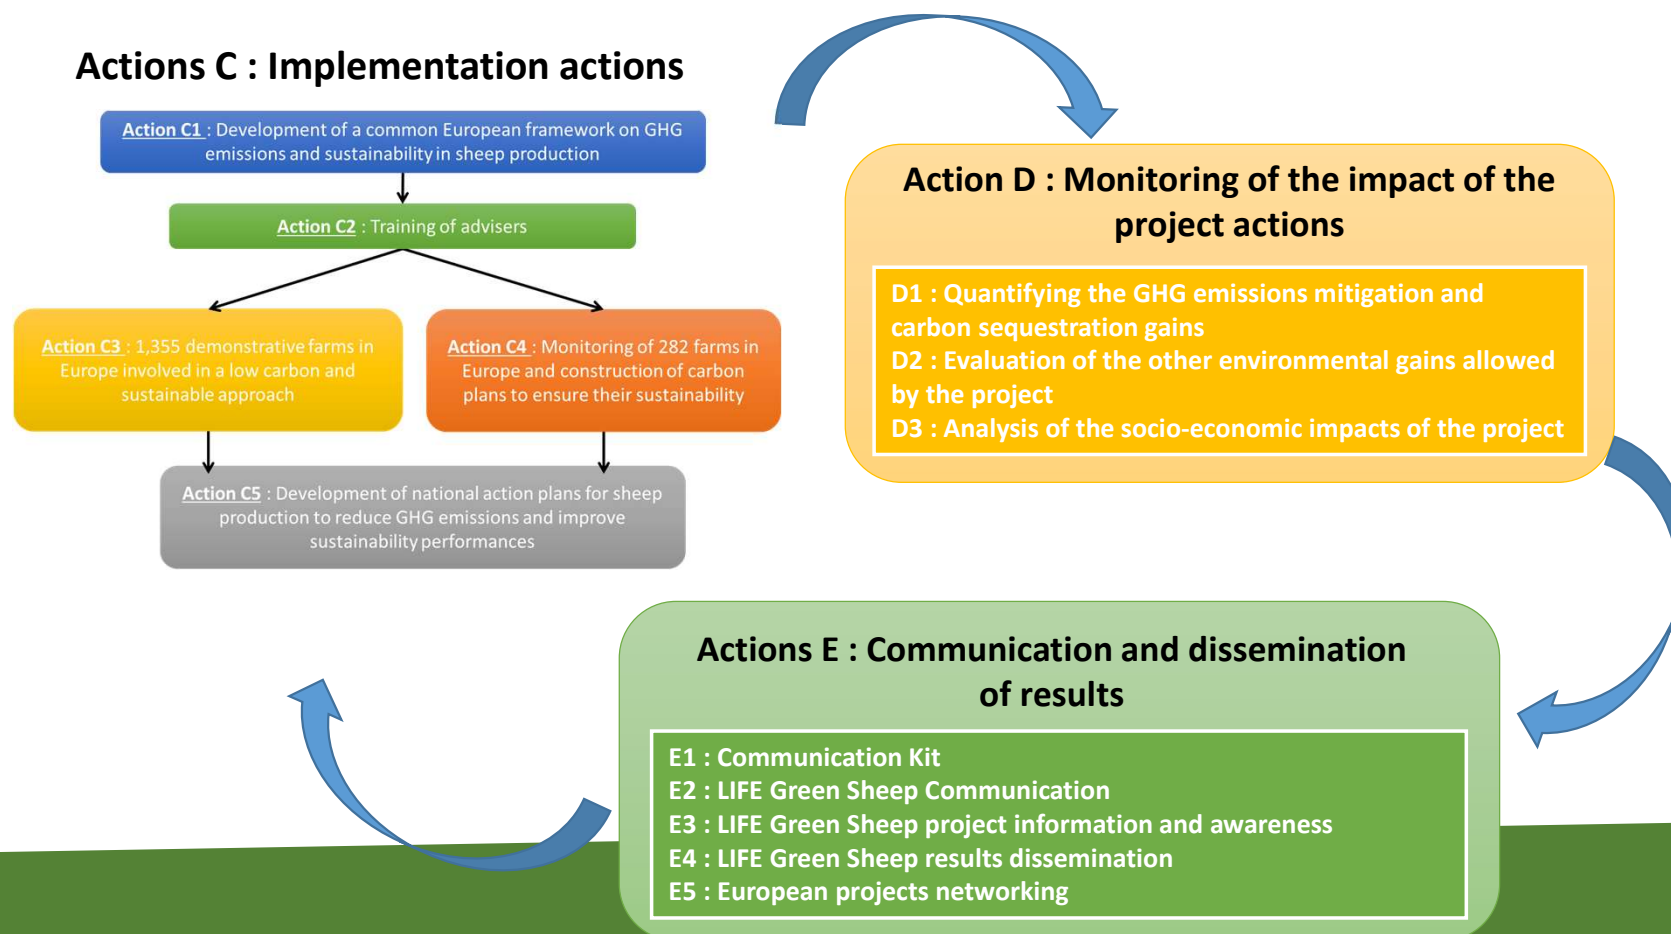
Actions C : Implementation actions

Action C1 : Development of a common European framework on GHG emissions and sustainability in sheep production

Action C2 : Training of advisers

Action C3 : 1,355 demonstrative farms in Europe involved in a low carbon and sustainable approach

Action C4 : Monitoring of 282 farms in Europe and construction of carbon plans to ensure their sustainability

Action C5 : Development of national action plans for sheep production to reduce GHG emissions and improve sustainability performances

Action D : Monitoring of the impact of the project actions

D1 : Quantifying the GHG emissions mitigation and carbon sequestration gains
D2 : Evaluation of the other environmental gains allowed by the project
D3 : Analysis of the socio-economic impacts of the project

Actions E : Communication and dissemination of results

E1 : Communication Kit
E2 : LIFE Green Sheep Communication
E3 : LIFE Green Sheep project information and awareness
E4 : LIFE Green Sheep results dissemination
E5 : European projects networking